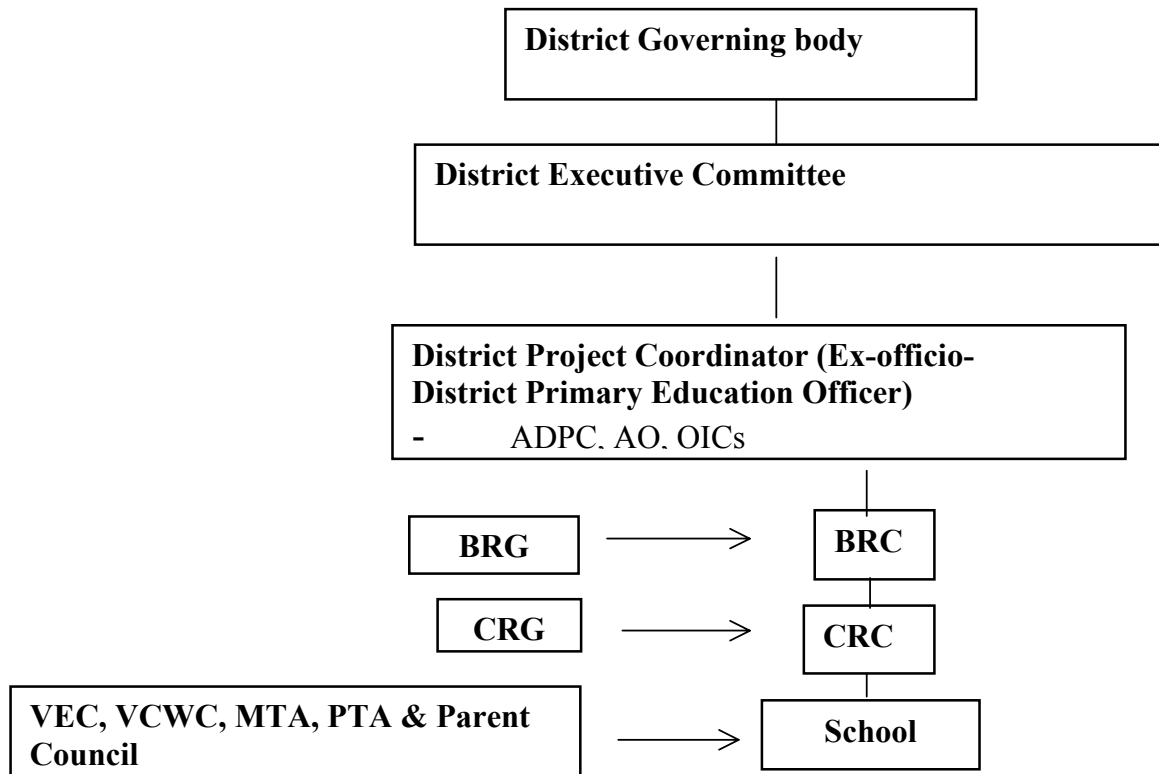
District Governing body

District Executive Committee

District Project Coordinator (Ex-officio-District Primary Education Officer)

- ADPC, AO, OICs

BRG

BRC

CRG

CRC

VEC, VCWC, MTA, PTA & Parent Council

School